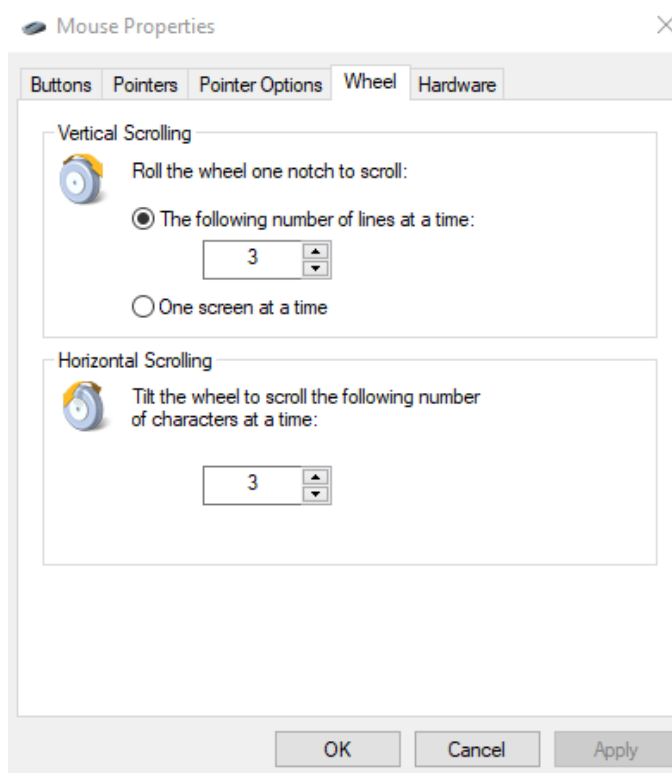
Mouse Properties

Buttons Pointers Pointer Options Wheel Hardware

Vertical Scrolling

Roll the wheel one notch to scroll:

The following number of lines at a time:

3

One screen at a time

Horizontal Scrolling

Tilt the wheel to scroll the following number of characters at a time:

3

OK Cancel Apply